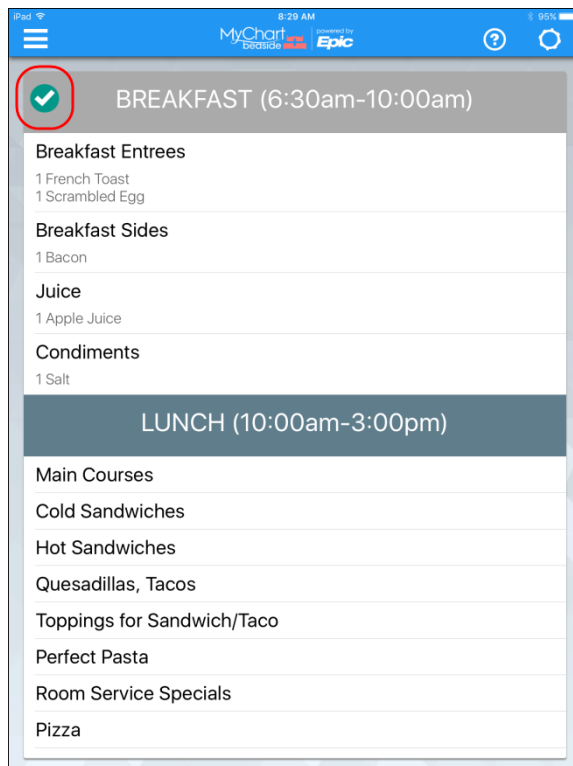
iPad
8:29 AM
95%
MyChart bedside
powered by Epic

BREAKFAST (6:30am-10:00am)

Breakfast Entrees
1 French Toast
1 Scrambled Egg

Breakfast Sides
1 Bacon

Juice
1 Apple Juice

Condiments
1 Salt

LUNCH (10:00am-3:00pm)

Main Courses

Cold Sandwiches

Hot Sandwiches

Quesadillas, Tacos

Toppings for Sandwich/Taco

Perfect Pasta

Room Service Specials

Pizza